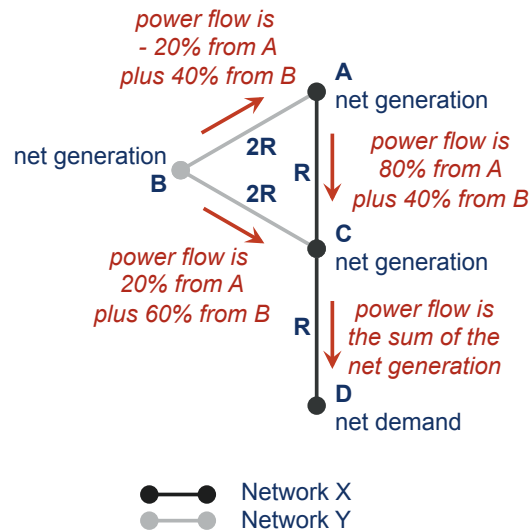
power flow is
- 20% from A
plus 40% from B

A
net generation

net generation
B

2R

2R

R

power flow is
80% from A
plus 40% from B

C
net generation

power flow is
20% from A
plus 60% from B

R

power flow is
the sum of the
net generation

D
net demand

Network X
Network Y